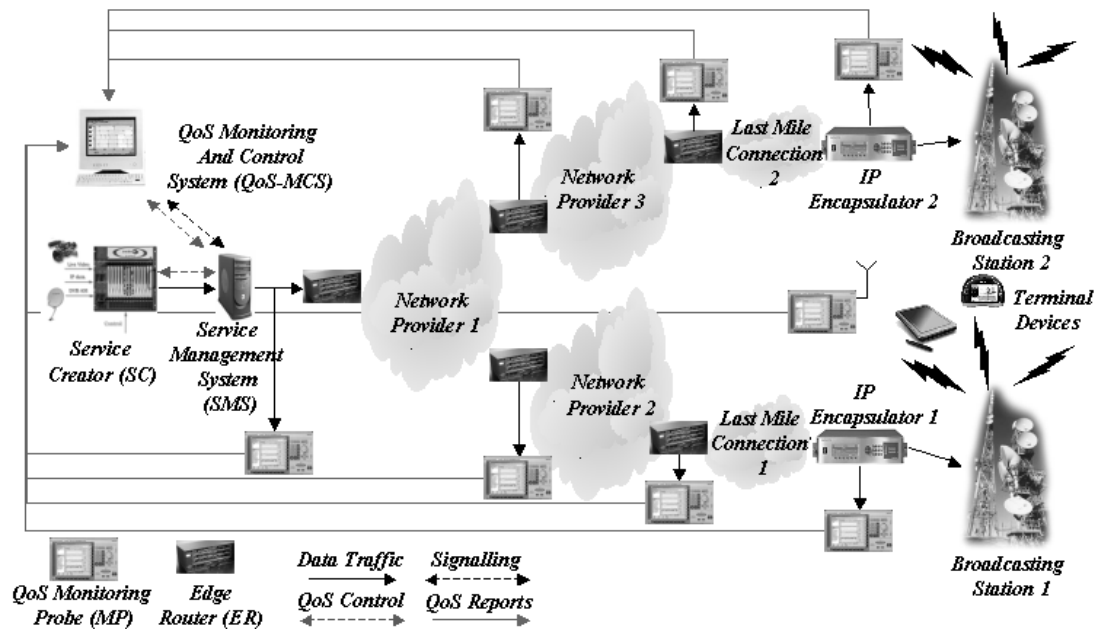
QoS Monitoring And Control System (QoS-MCS)

Network Provider 3

Last Mile Connection 2

IP Encapsulator 2

Broadcasting Station 2

Terminal Devices

Service Creator (SC)

Service Management System (SMS)

Network Provider 1

Network Provider 2

Last Mile Connection 1

IP Encapsulator 1

Broadcasting Station 1

QoS Monitoring Probe (MP)

Edge Router (ER)

Data Traffic

QoS Control

Signalling

QoS Reports